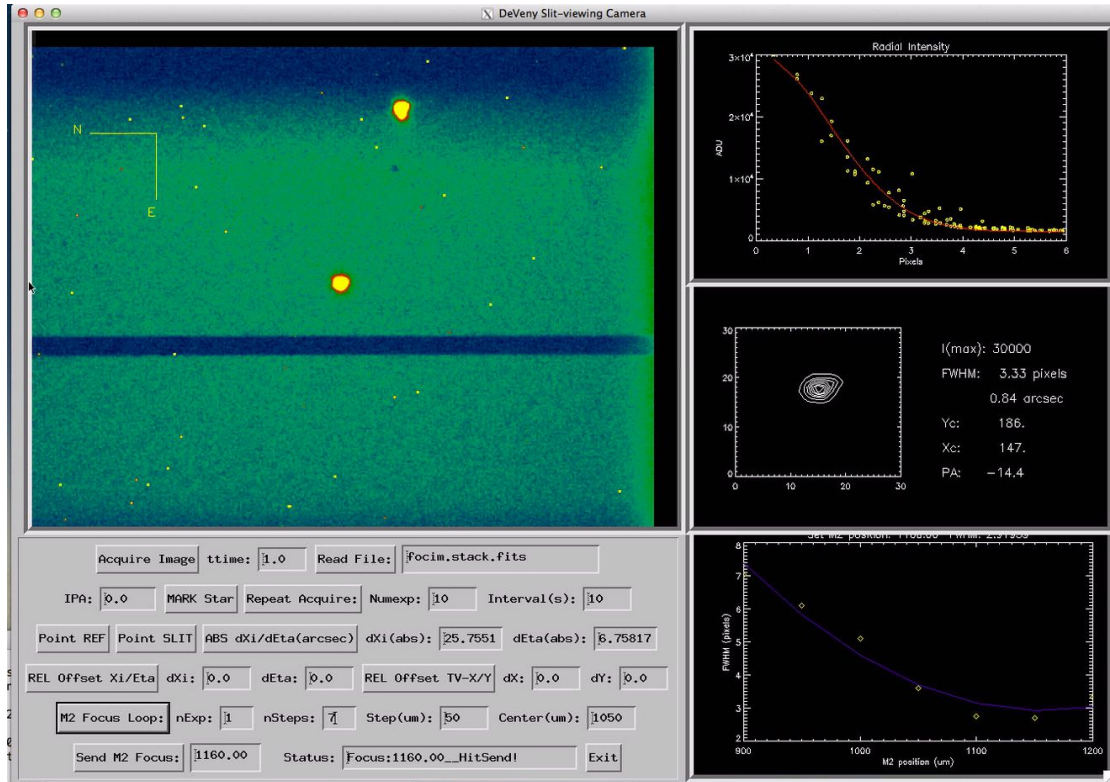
DeVeny Slit-viewing Camera

N

E

Radial Intensity

$3\times10^4$

$2\times10^4$

$1\times10^4$

0

ADU

0 1 2 3 4 5 6

Pixels

30

20

10

0

0 10 20 30

I(max): 30000

FWHM: 3.33 pixels

0.84 arcsec

Yc: 186.

Xc: 147.

PA: −14.4

Set M2 position: 1160.00 FWHM: 2.91953

FWHM (pixels)

8 7 6 5 4 3 2

900 1000 1100 1200

M2 position (um)

Acquire Image ttime: 1.0 Read File: focim.stack.fits

IPA: 0.0 MARK Star Repeat Acquire: Numexp: 10 Interval(s): 10

Point REF Point SLIT ABS dXi/dEta(arcsec) dXi(abs): 25.7551 dEta(abs): 6.75817

REL Offset Xi/Eta dXi: 0.0 dEta: 0.0 REL Offset TV-X/Y dX: 0.0 dY: 0.0

M2 Focus Loop: nExp: 1 nSteps: 7 Step(um): 50 Center(um): 1050

Send M2 Focus: 1160.00 Status: Focus:1160.00__HitSend! Exit